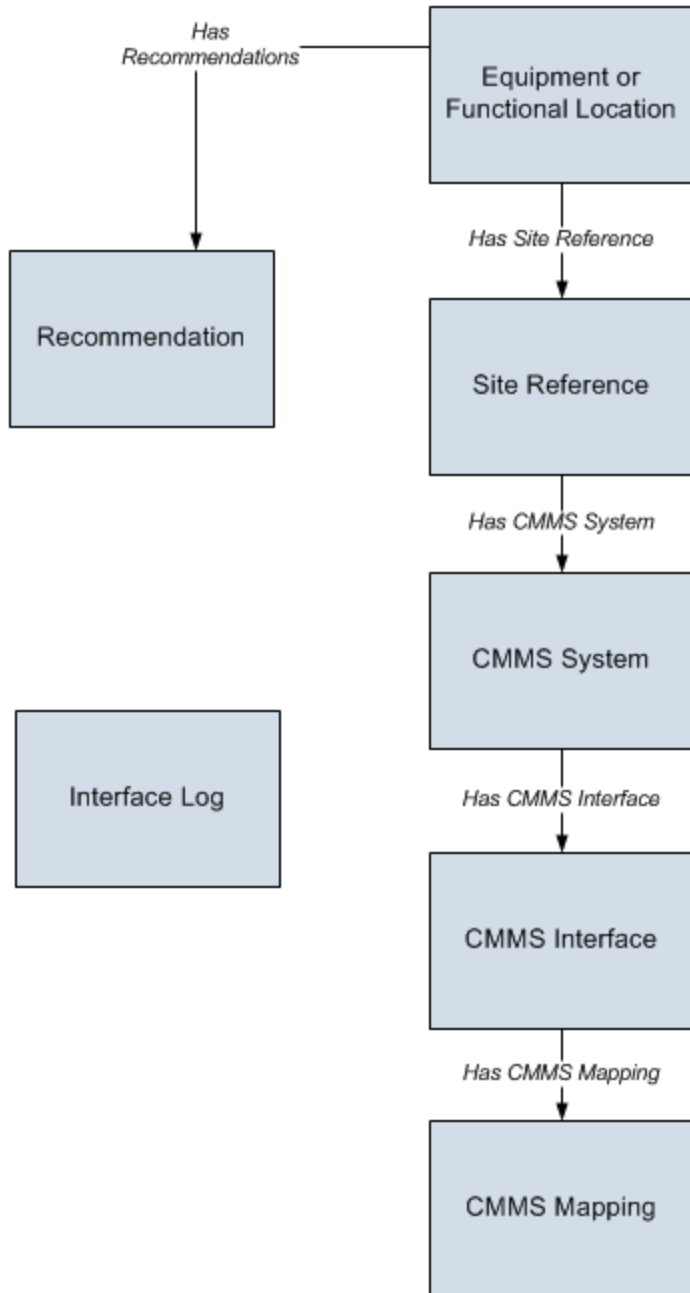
Has Recommendations

Equipment or Functional Location

Has Site Reference

Recommendation

Site Reference

Has CMMS System

CMMS System

Interface Log

Has CMMS Interface

CMMS Interface

Has CMMS Mapping

CMMS Mapping